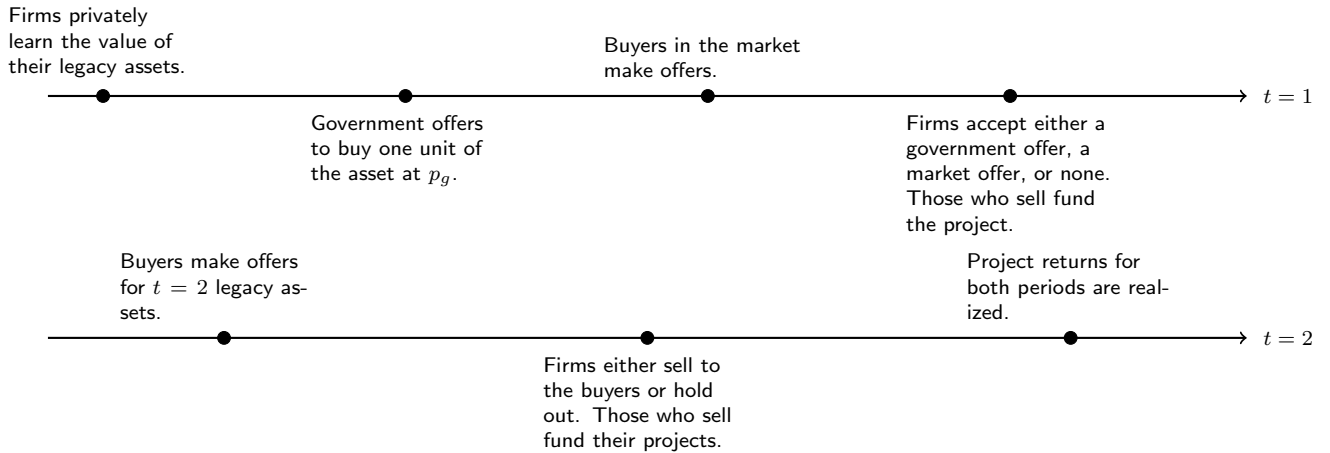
Firms privately learn the value of their legacy assets.

Government offers to buy one unit of the asset at $p_g$.

Buyers in the market make offers.

Firms accept either a government offer, a market offer, or none. Those who sell fund the project.

$t = 1$

Buyers make offers for $t = 2$ legacy assets.

Firms either sell to the buyers or hold out. Those who sell fund their projects.

Project returns for both periods are realized.

$t = 2$